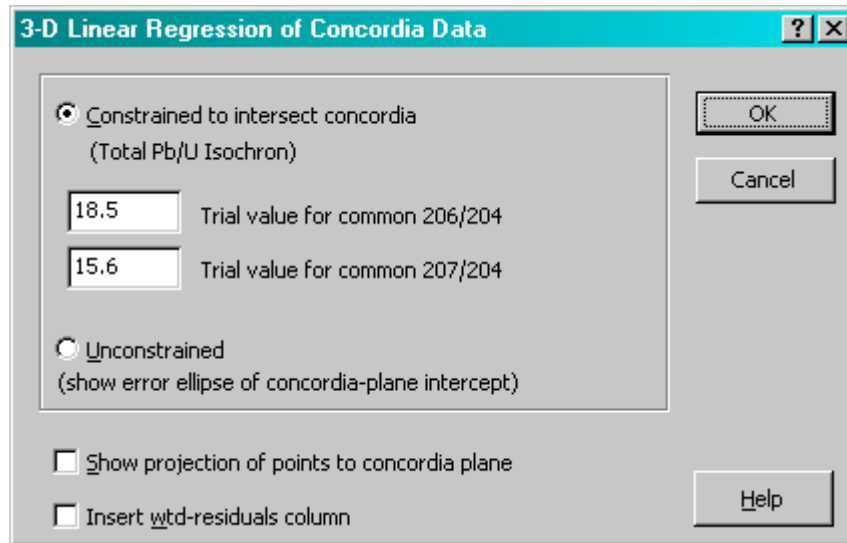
3-D Linear Regression of Concordia Data

?
X

Constrained to intersect concordia
(Total Pb/U Isochron)

18.5
Trial value for common 206/204

15.6
Trial value for common 207/204

Unconstrained
(show error ellipse of concordia-plane intercept)

OK

Cancel

Show projection of points to concordia plane

Insert wtd-residuals column

Help